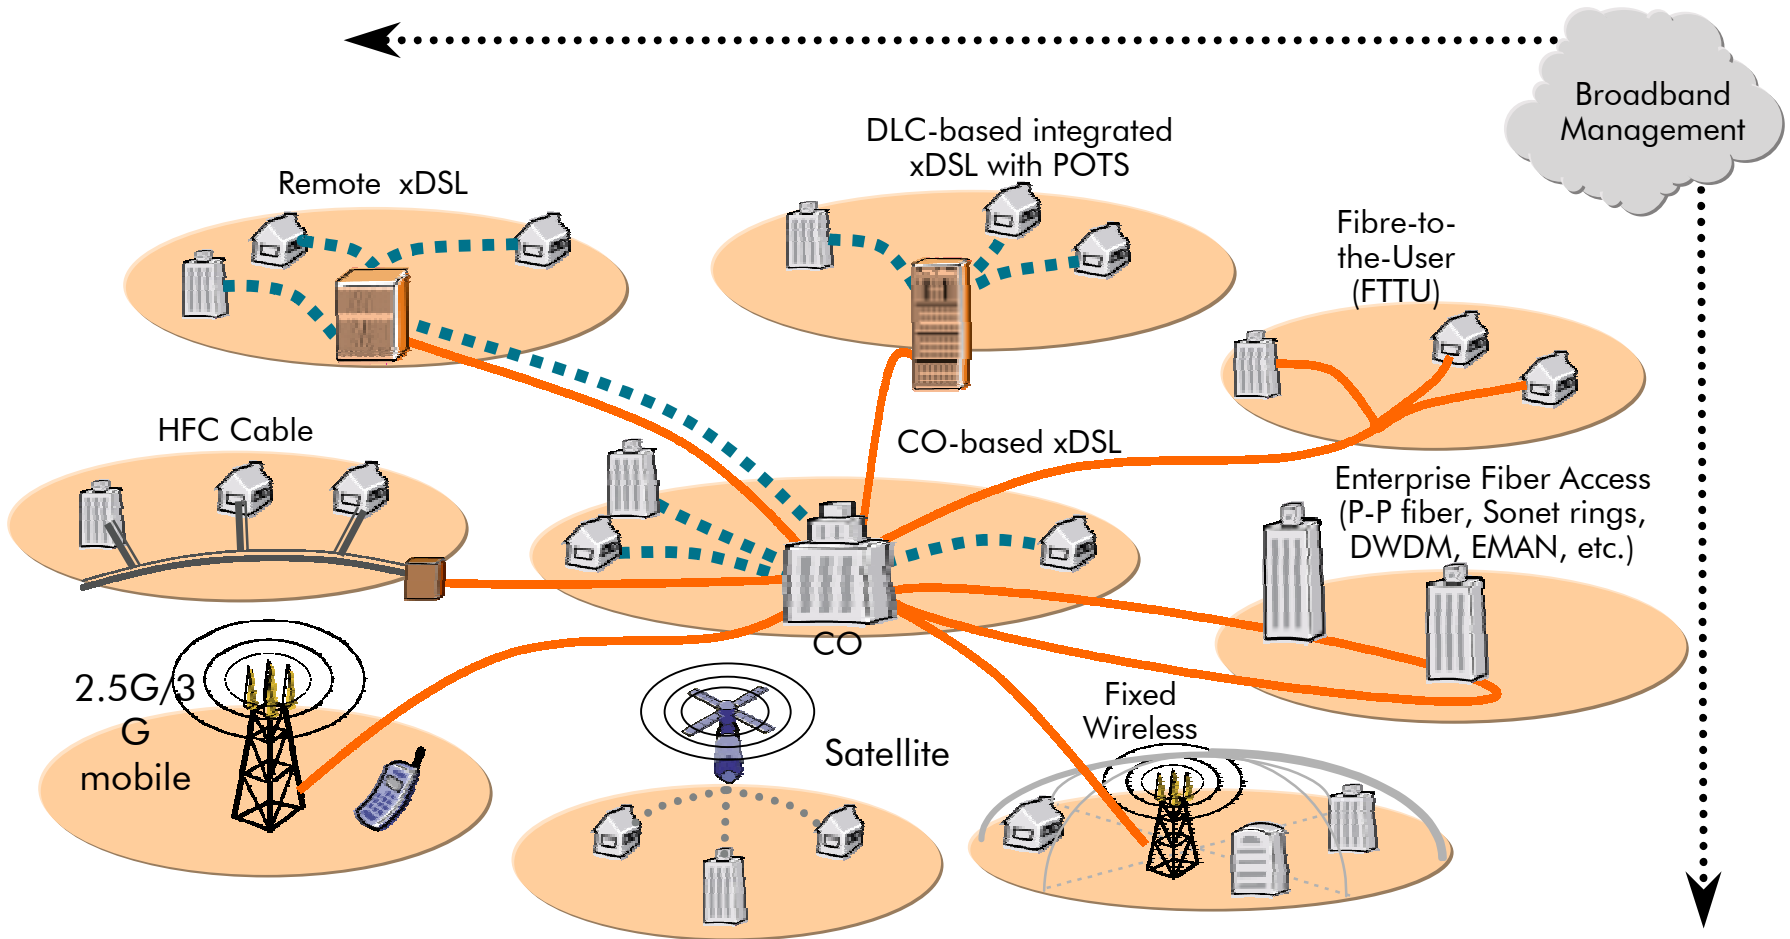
Broadband Management

DLC-based integrated xDSL with POTS

Remote xDSL

Fibre-to-the-User (FTTU)

HFC Cable

CO-based xDSL

Enterprise Fiber Access (P-P fiber, Sonet rings, DWDM, EMAN, etc.)

CO

2.5G/3G mobile

Satellite

Fixed Wireless